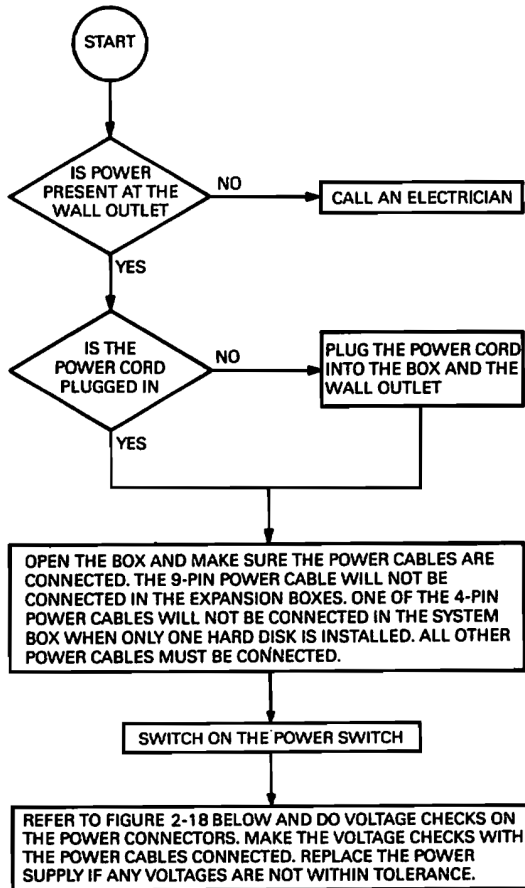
START

IS POWER PRESENT AT THE WALL OUTLET

NO

CALL AN ELECTRICIAN

YES

IS THE POWER CORD PLUGGED IN

NO

PLUG THE POWER CORD INTO THE BOX AND THE WALL OUTLET

YES

OPEN THE BOX AND MAKE SURE THE POWER CABLES ARE CONNECTED. THE 9-PIN POWER CABLE WILL NOT BE CONNECTED IN THE EXPANSION BOXES. ONE OF THE 4-PIN POWER CABLES WILL NOT BE CONNECTED IN THE SYSTEM BOX WHEN ONLY ONE HARD DISK IS INSTALLED. ALL OTHER POWER CABLES MUST BE CONNECTED.

SWITCH ON THE POWER SWITCH

REFER TO FIGURE 2-18 BELOW AND DO VOLTAGE CHECKS ON THE POWER CONNECTORS. MAKE THE VOLTAGE CHECKS WITH THE POWER CABLES CONNECTED. REPLACE THE POWER SUPPLY IF ANY VOLTAGES ARE NOT WITHIN TOLERANCE.